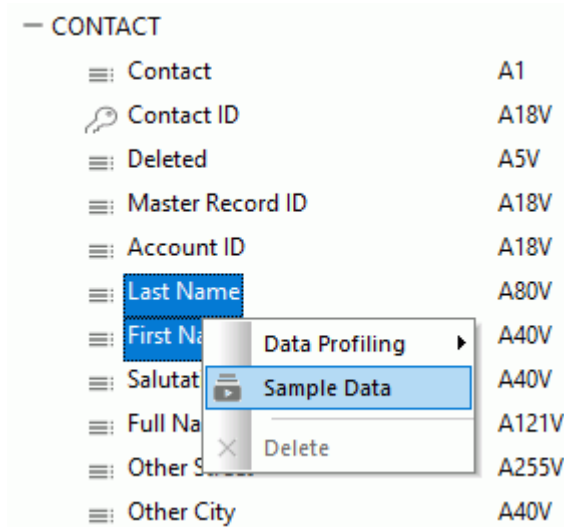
− CONTACT

Contact A1

Contact ID A18V

Deleted A5V

Master Record ID A18V

Account ID A18V

Last Name A80V

First Na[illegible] A40V

Salutat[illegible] A40V

Full Na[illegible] A121V

Other S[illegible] A255V

Other City A40V

Data Profiling

Sample Data

Delete